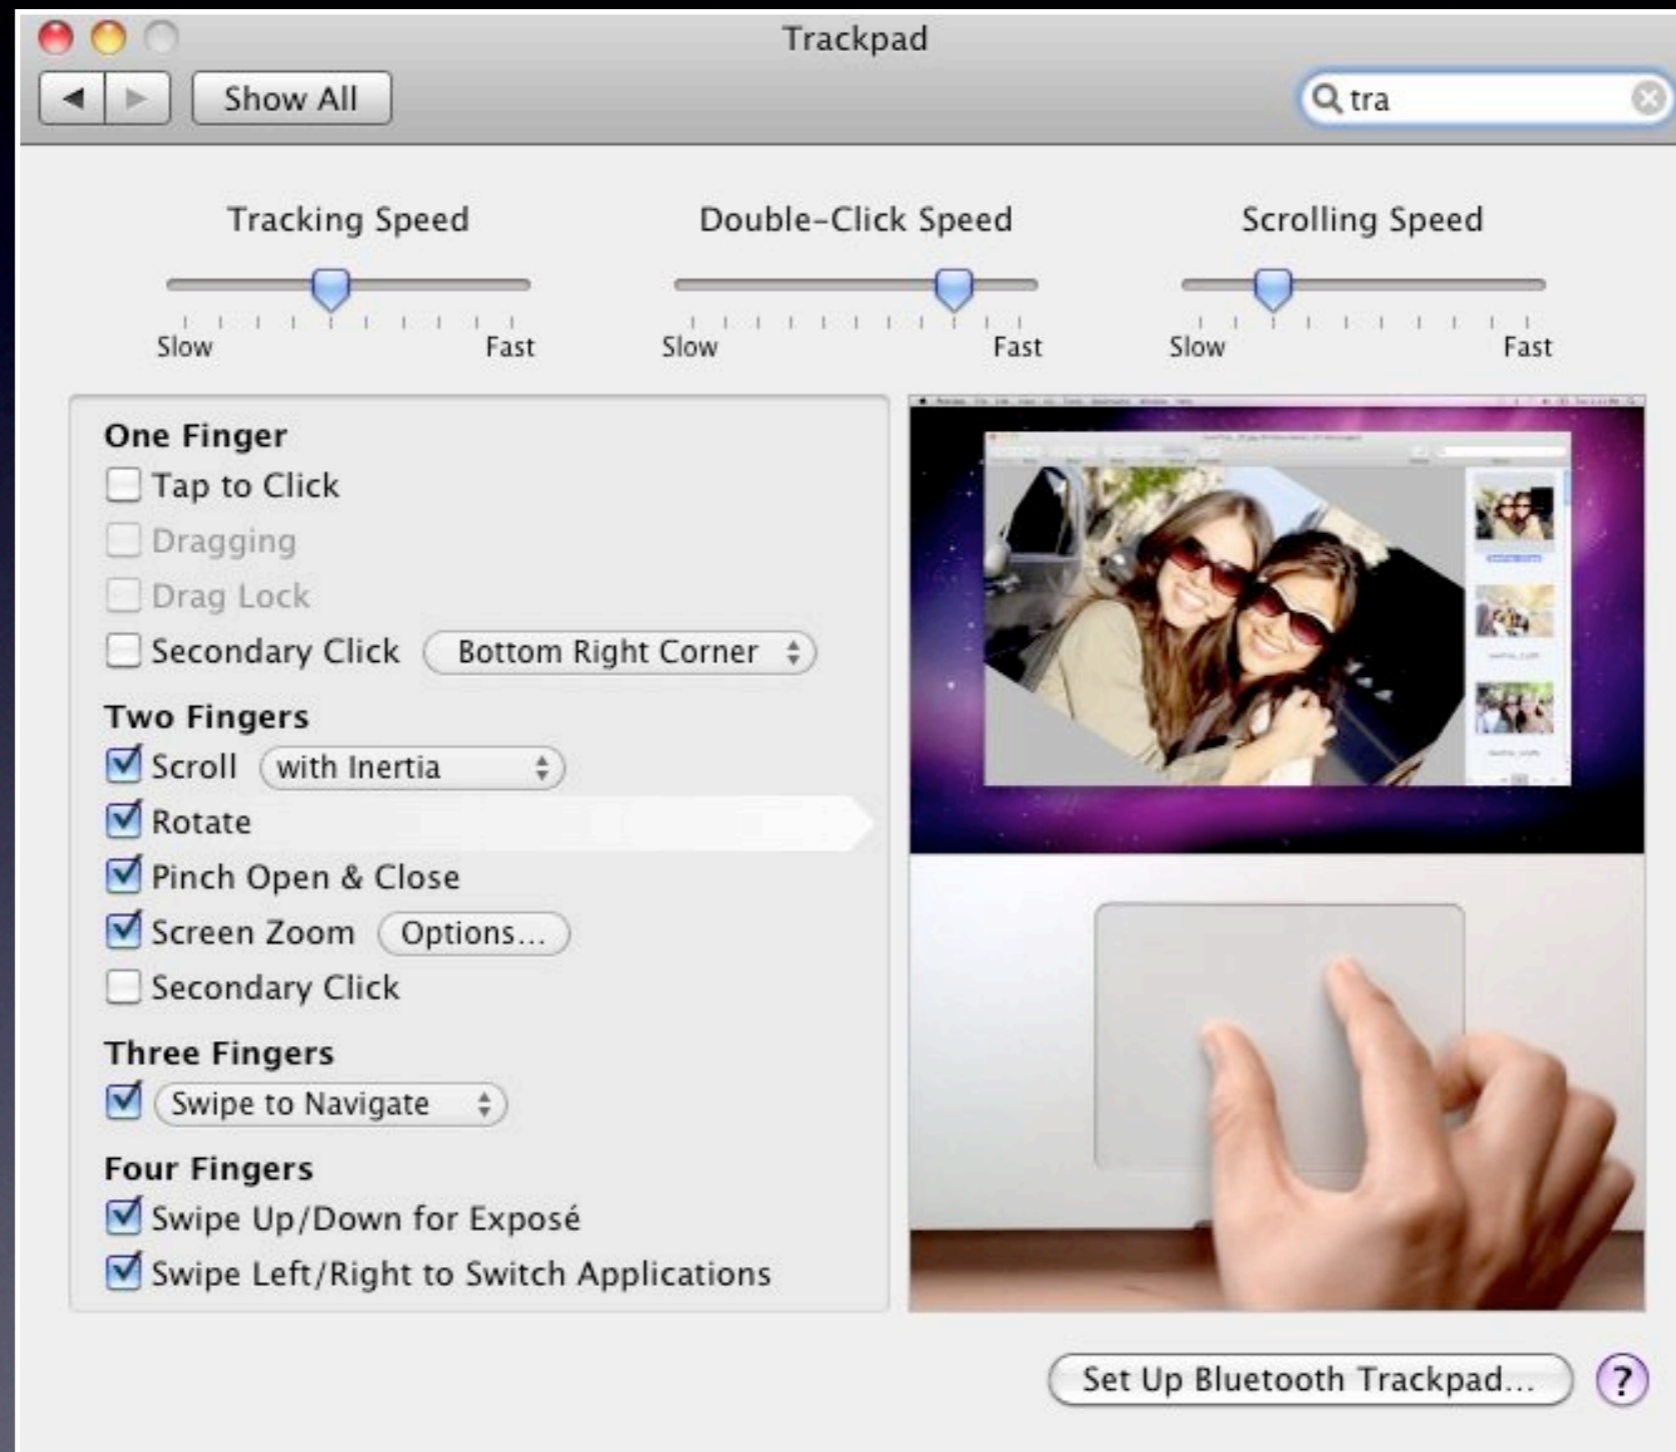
Trackpad

Show All

tra

Tracking Speed
Slow Fast

Double-Click Speed
Slow Fast

Scrolling Speed
Slow Fast

One Finger
Tap to Click
Dragging
Drag Lock
Secondary Click Bottom Right Corner

Two Fingers
Scroll with Inertia
Rotate
Pinch Open & Close
Screen Zoom Options...
Secondary Click

Three Fingers
Swipe to Navigate

Four Fingers
Swipe Up/Down for Exposé
Swipe Left/Right to Switch Applications

Set Up Bluetooth Trackpad...

?